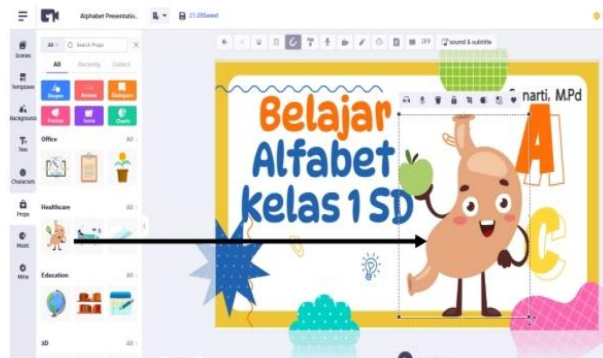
Alphabet Presentatio..

21:28Saved

Scenes

Templates

Backgrounds

Text

Characters

Props

Music

Mine

All

Search Props

All

Recently

Collect

Shapes

Arrows

Dialogues

Frames

Icons

Charts

Office

All

Healthcare

All

Education

All

3D

All

sound & subtitle

Belajar

Alfabet

kelas 1 SD

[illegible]narti, M.Pd

A

C